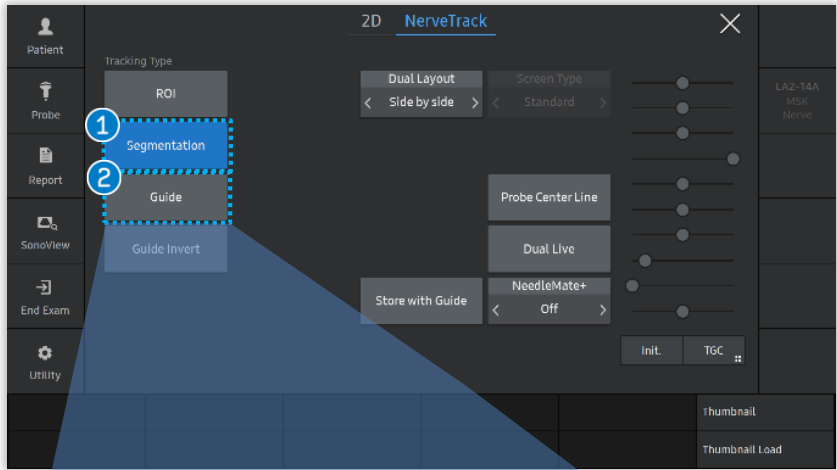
Patient
Probe
Report
SonoView
End Exam
Utility

2D NerveTrack

Tracking Type
ROI
1
Segmentation
2
Guide
Guide Invert

Dual Layout
< Side by side >
Screen Type
< Standard >

Probe Center Line
Dual Live
Store with Guide
NeedleMate+
< Off >

LA2-14A
MSK
Nerve

Init.
TGC

Thumbnail
Thumbnail Load